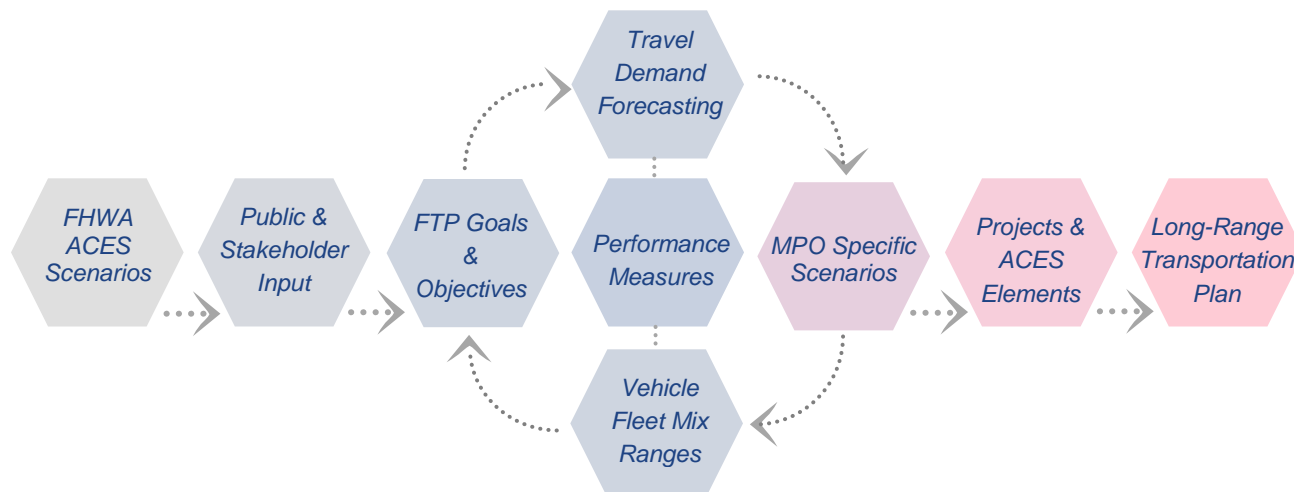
Travel Demand Forecasting

FHWA ACES Scenarios

Public & Stakeholder Input

FTP Goals & Objectives

Performance Measures

MPO Specific Scenarios

Projects & ACES Elements

Long-Range Transportation Plan

Vehicle Fleet Mix Ranges